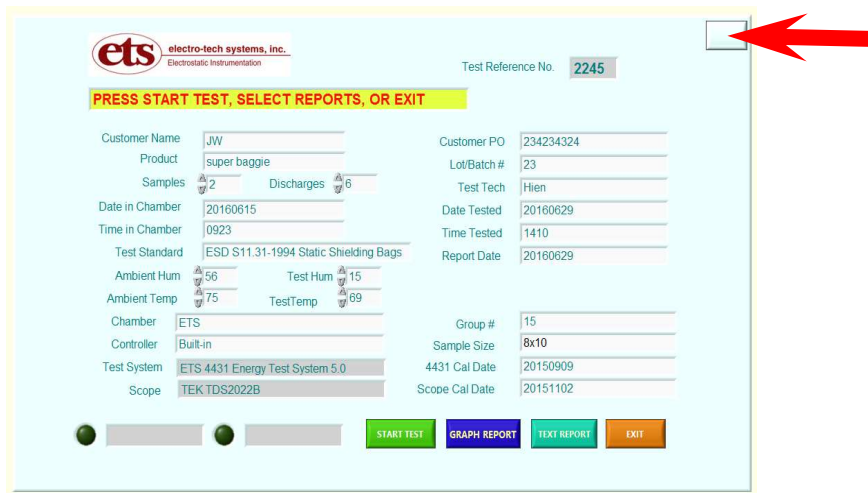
ets electro-tech systems, inc.
Electrostatic Instrumentation

Test Reference No. 2245

PRESS START TEST, SELECT REPORTS, OR EXIT

Customer Name JW
Product super baggie
Samples 2 Discharges 6
Date in Chamber 20160615
Time in Chamber 0923
Test Standard ESD S11.31-1994 Static Shielding Bags
Ambient Hum 56 Test Hum 15
Ambient Temp 75 TestTemp 69
Chamber ETS
Controller Built-in
Test System ETS 4431 Energy Test System 5.0
Scope TEK TDS2022B

Customer PO 234234324
Lot/Batch # 23
Test Tech Hien
Date Tested 20160629
Time Tested 1410
Report Date 20160629

Group # 15
Sample Size 8x10
4431 Cal Date 20150909
Scope Cal Date 20151102

START TEST GRAPH REPORT TEXT REPORT EXIT